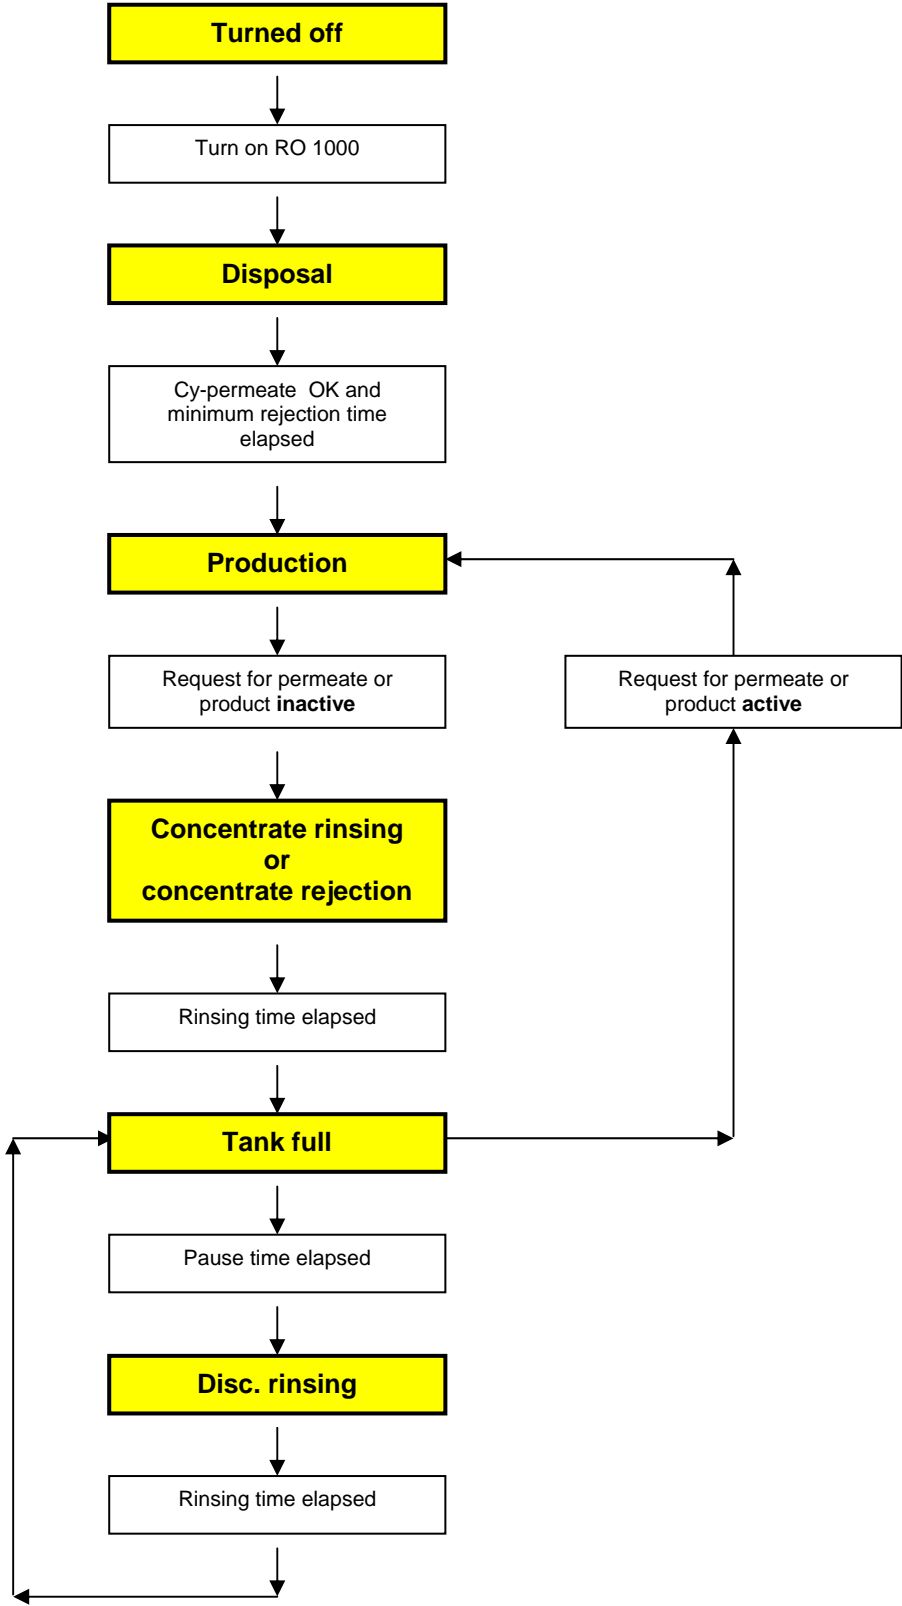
Turned off

Turn on RO 1000

Disposal

Cy-permeate OK and minimum rejection time elapsed

Production

Request for permeate or product inactive

Request for permeate or product active

Concentrate rinsing
or
concentrate rejection

Rinsing time elapsed

Tank full

Pause time elapsed

Disc. rinsing

Rinsing time elapsed